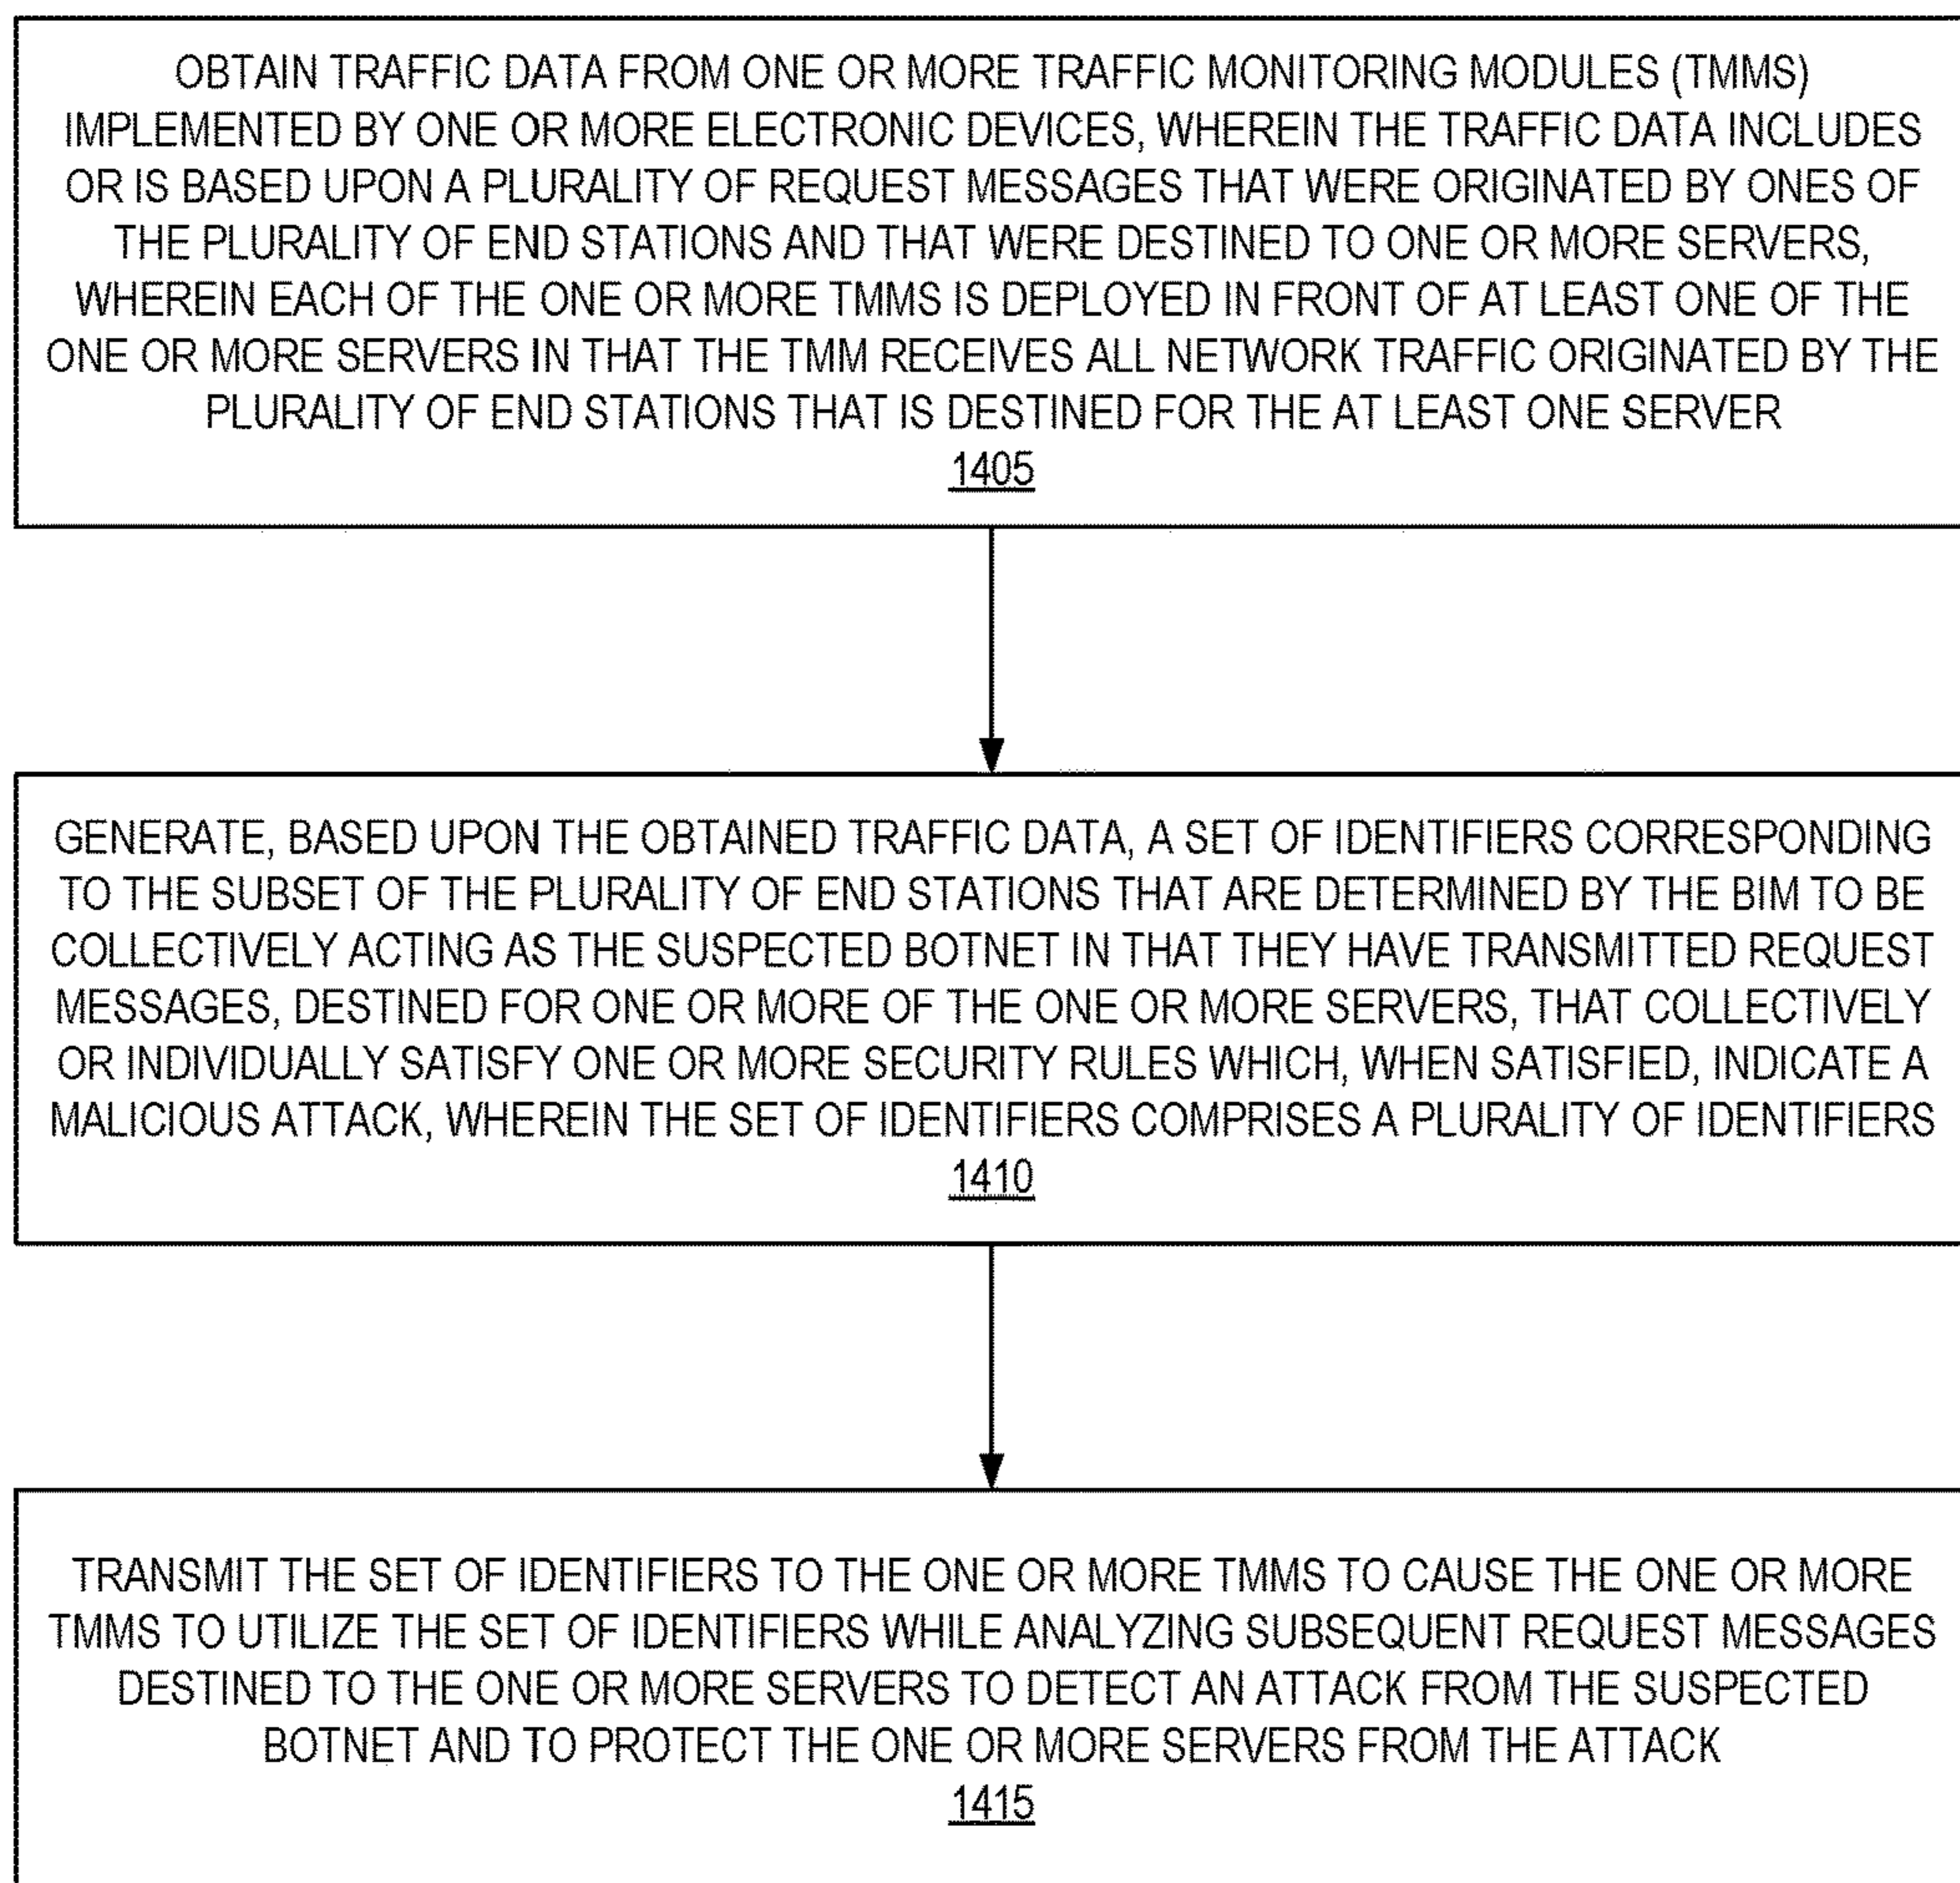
OBTAIN TRAFFIC DATA FROM ONE OR MORE TRAFFIC MONITORING MODULES (TMMS) IMPLEMENTED BY ONE OR MORE ELECTRONIC DEVICES, WHEREIN THE TRAFFIC DATA INCLUDES OR IS BASED UPON A PLURALITY OF REQUEST MESSAGES THAT WERE ORIGINATED BY ONES OF THE PLURALITY OF END STATIONS AND THAT WERE DESTINED TO ONE OR MORE SERVERS, WHEREIN EACH OF THE ONE OR MORE TMMS IS DEPLOYED IN FRONT OF AT LEAST ONE OF THE ONE OR MORE SERVERS IN THAT THE TMM RECEIVES ALL NETWORK TRAFFIC ORIGINATED BY THE PLURALITY OF END STATIONS THAT IS DESTINED FOR THE AT LEAST ONE SERVER
1405

GENERATE, BASED UPON THE OBTAINED TRAFFIC DATA, A SET OF IDENTIFIERS CORRESPONDING TO THE SUBSET OF THE PLURALITY OF END STATIONS THAT ARE DETERMINED BY THE BIM TO BE COLLECTIVELY ACTING AS THE SUSPECTED BOTNET IN THAT THEY HAVE TRANSMITTED REQUEST MESSAGES, DESTINED FOR ONE OR MORE OF THE ONE OR MORE SERVERS, THAT COLLECTIVELY OR INDIVIDUALLY SATISFY ONE OR MORE SECURITY RULES WHICH, WHEN SATISFIED, INDICATE A MALICIOUS ATTACK, WHEREIN THE SET OF IDENTIFIERS COMPRISES A PLURALITY OF IDENTIFIERS
1410

TRANSMIT THE SET OF IDENTIFIERS TO THE ONE OR MORE TMMS TO CAUSE THE ONE OR MORE TMMS TO UTILIZE THE SET OF IDENTIFIERS WHILE ANALYZING SUBSEQUENT REQUEST MESSAGES DESTINED TO THE ONE OR MORE SERVERS TO DETECT AN ATTACK FROM THE SUSPECTED BOTNET AND TO PROTECT THE ONE OR MORE SERVERS FROM THE ATTACK
1415